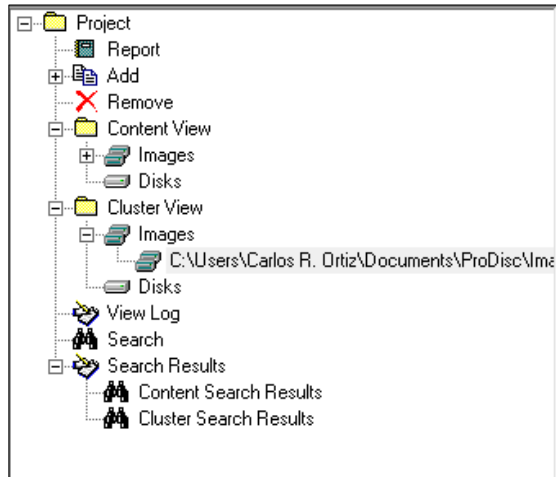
Project
Report
Add
Remove
Content View
Images
Disks
Cluster View
Images
C:\Users\Carlos R. Ortiz\Documents\ProDisc\Ima
Disks
View Log
Search
Search Results
Content Search Results
Cluster Search Results